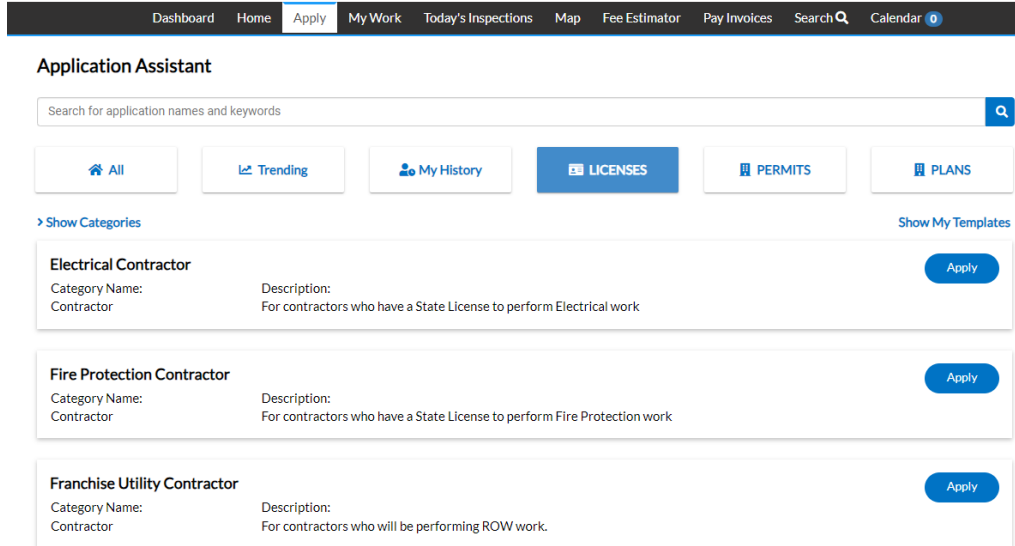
Dashboard Home Apply My Work Today's Inspections Map Fee Estimator Pay Invoices Search Calendar 0

Application Assistant

Search for application names and keywords

All
Trending
My History
LICENSES
PERMITS
PLANS

› Show Categories
Show My Templates

Electrical Contractor
Category Name:
Contractor
Description:
For contractors who have a State License to perform Electrical work
Apply

Fire Protection Contractor
Category Name:
Contractor
Description:
For contractors who have a State License to perform Fire Protection work
Apply

Franchise Utility Contractor
Category Name:
Contractor
Description:
For contractors who will be performing ROW work.
Apply